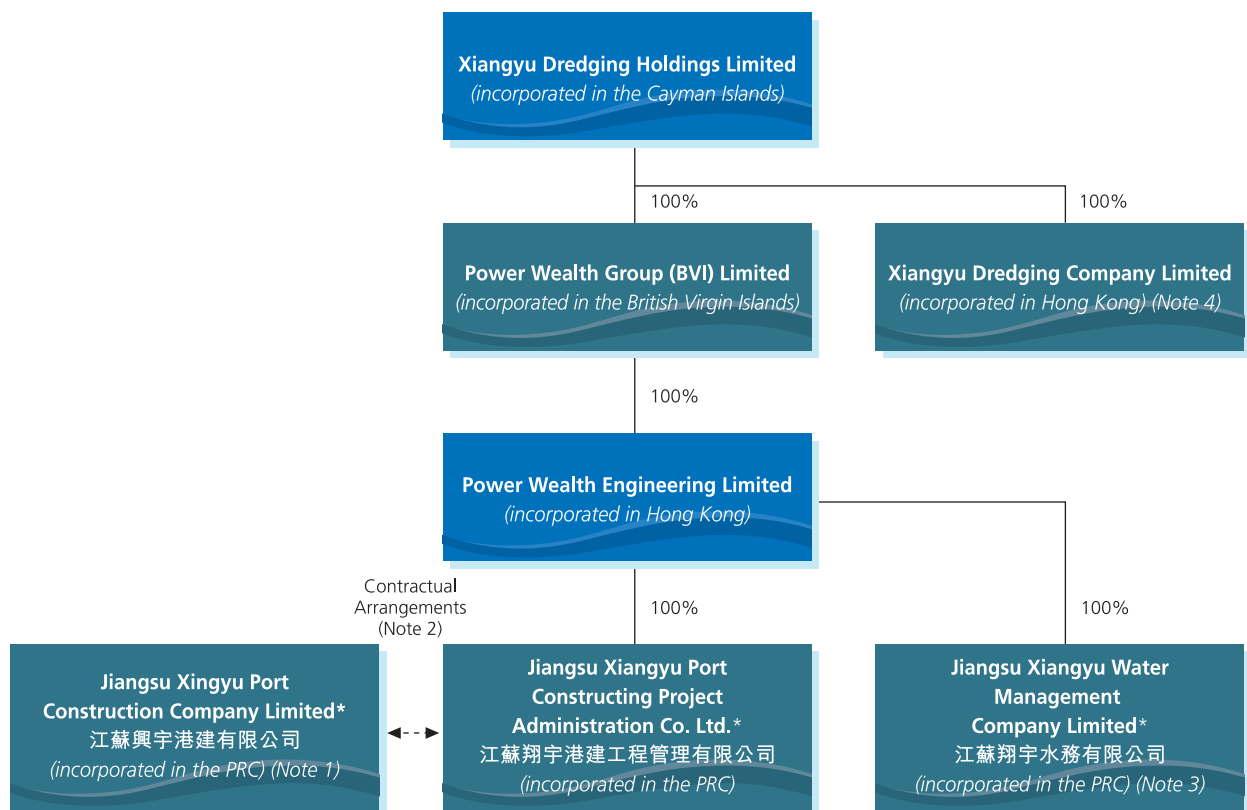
Xiangyu Dredging Holdings Limited
(incorporated in the Cayman Islands)

100%

100%

Power Wealth Group (BVI) Limited
(incorporated in the British Virgin Islands)

Xiangyu Dredging Company Limited
(incorporated in Hong Kong) (Note 4)

100%

Power Wealth Engineering Limited
(incorporated in Hong Kong)

Contractual Arrangements (Note 2)

100%

100%

Jiangsu Xingyu Port Construction Company Limited*
江蘇興宇港建有限公司
(incorporated in the PRC) (Note 1)

Jiangsu Xiangyu Port Constructing Project Administration Co. Ltd.*
江蘇翔宇港建工程管理有限公司
(incorporated in the PRC)

Jiangsu Xiangyu Water Management Company Limited*
江蘇翔宇水務有限公司
(incorporated in the PRC) (Note 3)